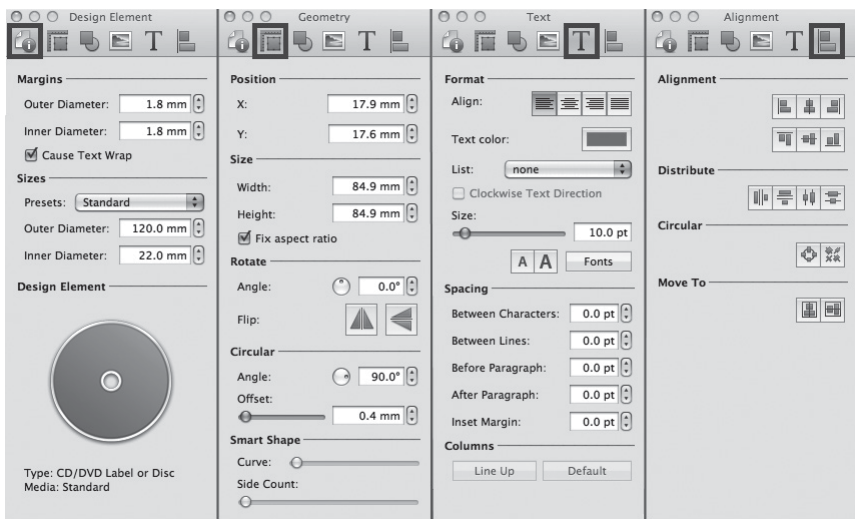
Design Element

T

Margins

Outer Diameter: 1.8 mm

Inner Diameter: 1.8 mm

Cause Text Wrap

Sizes

Presets: Standard

Outer Diameter: 120.0 mm

Inner Diameter: 22.0 mm

Design Element

Type: CD/DVD Label or Disc
Media: Standard

Geometry

T

Position

X: 17.9 mm

Y: 17.6 mm

Size

Width: 84.9 mm

Height: 84.9 mm

Fix aspect ratio

Rotate

Angle: 0.0°

Flip:

Circular

Angle: 90.0°

Offset:

0.4 mm

Smart Shape

Curve:

Side Count:

Text

T

Format

Align:

Text color:

List: none

Clockwise Text Direction

Size:

10.0 pt

A A Fonts

Spacing

Between Characters: 0.0 pt

Between Lines: 0.0 pt

Before Paragraph: 0.0 pt

After Paragraph: 0.0 pt

Inset Margin: 0.0 pt

Columns

Line Up Default

Alignment

T

Alignment

Distribute

Circular

Move To